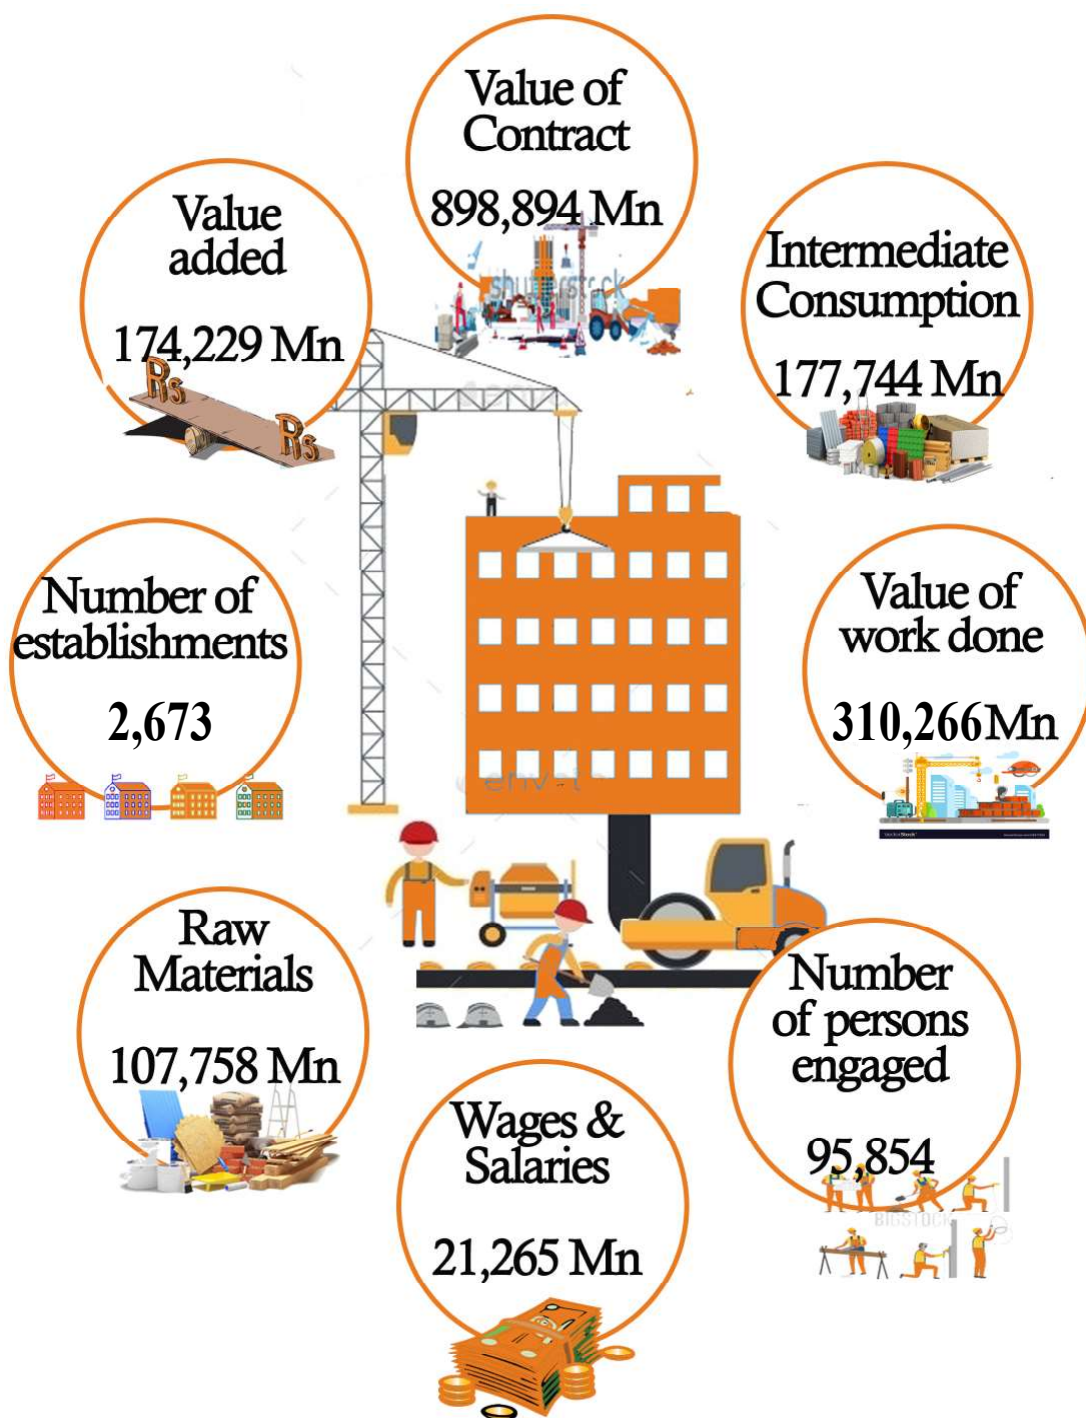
Value of Contract

898,894 Mn

Value added

174,229 Mn

Rs

Rs

Intermediate Consumption

177,744 Mn

Number of establishments

2,673

Value of work done

310,266Mn

Raw Materials

107,758 Mn

Wages & Salaries

21,265 Mn

Number of persons engaged

95,854